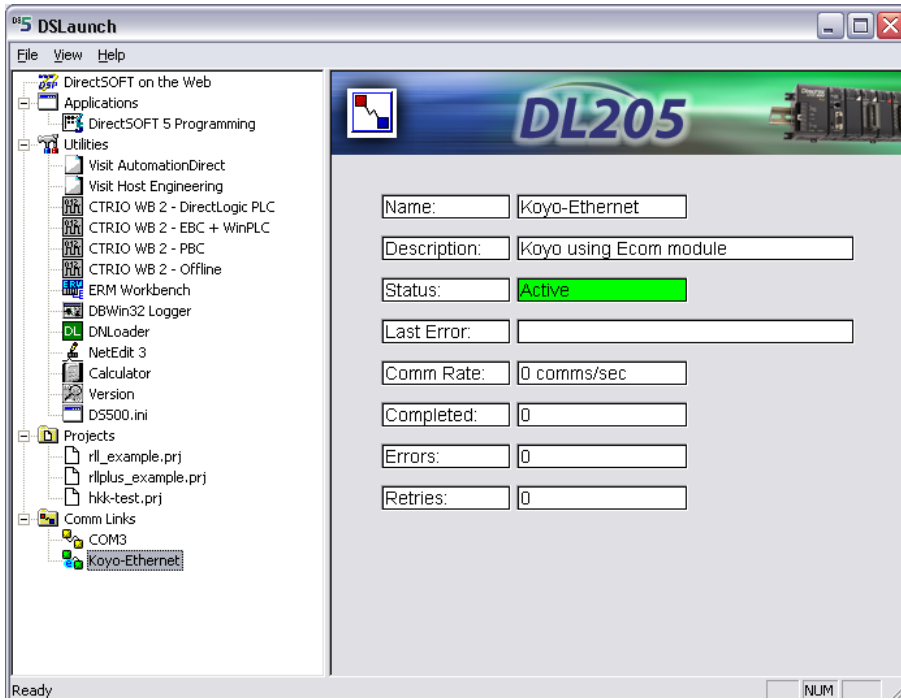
DSLaunch

File View Help

DirectSOFT on the Web
Applications
DirectSOFT 5 Programming
Utilities
Visit AutomationDirect
Visit Host Engineering
CTRIO WB 2 - DirectLogic PLC
CTRIO WB 2 - EBC + WinPLC
CTRIO WB 2 - PBC
CTRIO WB 2 - Offline
ERM Workbench
DBWin32 Logger
DNLoader
NetEdit 3
Calculator
Version
DS500.ini
Projects
rll_example.prj
rllplus_example.prj
hkk-test.prj
Comm Links
COM3
Koyo-Ethernet

DL205

| Name: | Koyo-Ethernet |
|---|---|
| Description: | Koyo using Ecom module |
| Status: | Active |
| Last Error: | |
| Comm Rate: | 0 comms/sec |
| Completed: | 0 |
| Errors: | 0 |
| Retries: | 0 |

Ready NUM